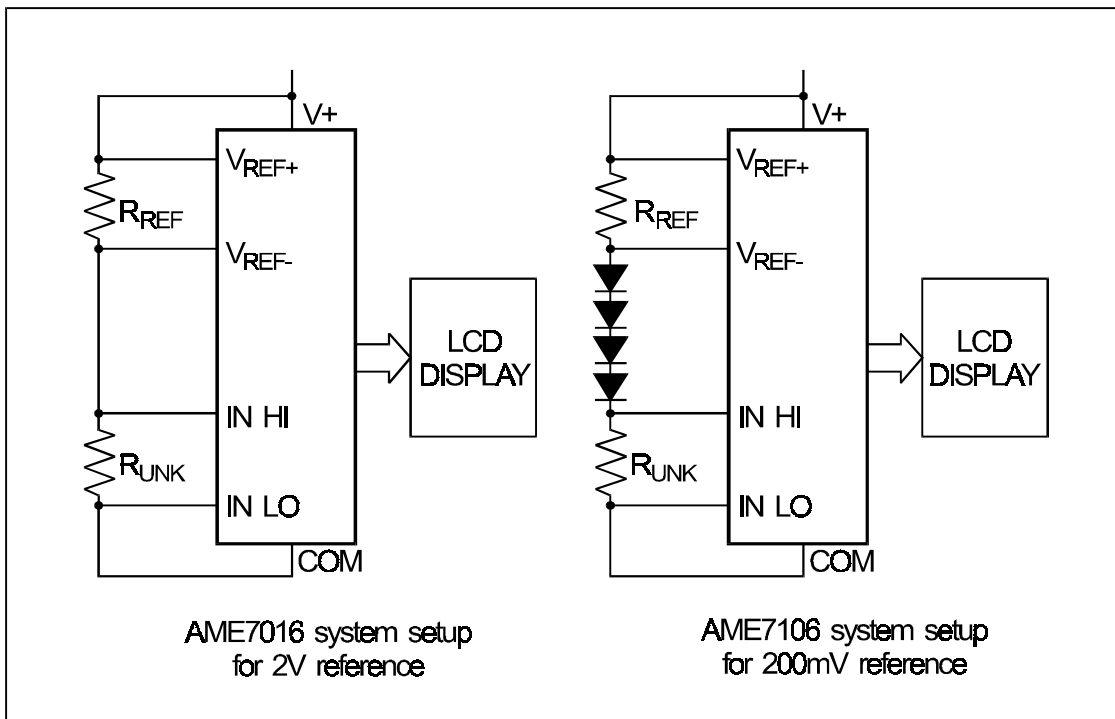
V+

$V_{REF+}$

$R_{REF}$

$V_{REF-}$

LCD DISPLAY

IN HI

$R_{UNK}$

IN LO

COM

AME7016 system setup for 2V reference

V+

$V_{REF+}$

$R_{REF}$

$V_{REF-}$

LCD DISPLAY

IN HI

$R_{UNK}$

IN LO

COM

AME7106 system setup for 200mV reference